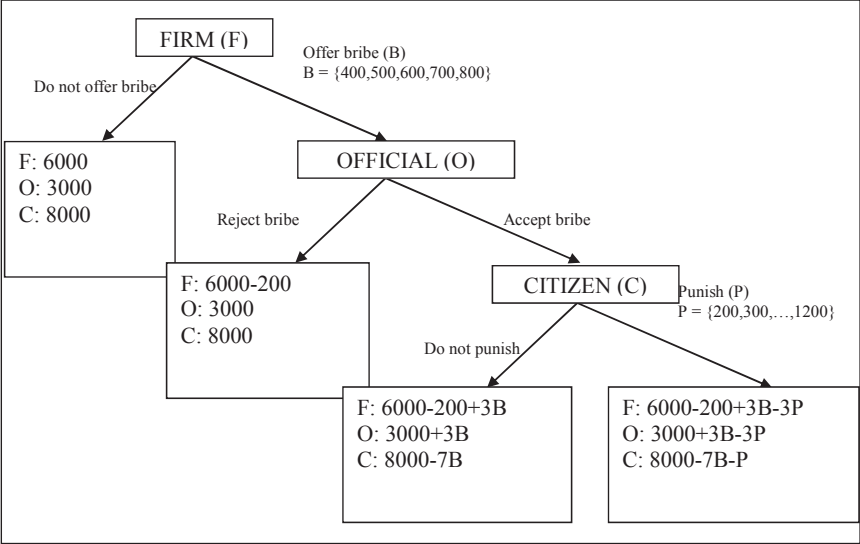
FIRM (F)

Do not offer bribe

Offer bribe (B)
B = {400,500,600,700,800}

F: 6000
O: 3000
C: 8000

OFFICIAL (O)

Reject bribe

Accept bribe

F: 6000-200
O: 3000
C: 8000

CITIZEN (C)

Punish (P)
P = {200,300,…,1200}

Do not punish

F: 6000-200+3B
O: 3000+3B
C: 8000-7B

F: 6000-200+3B-3P
O: 3000+3B-3P
C: 8000-7B-P